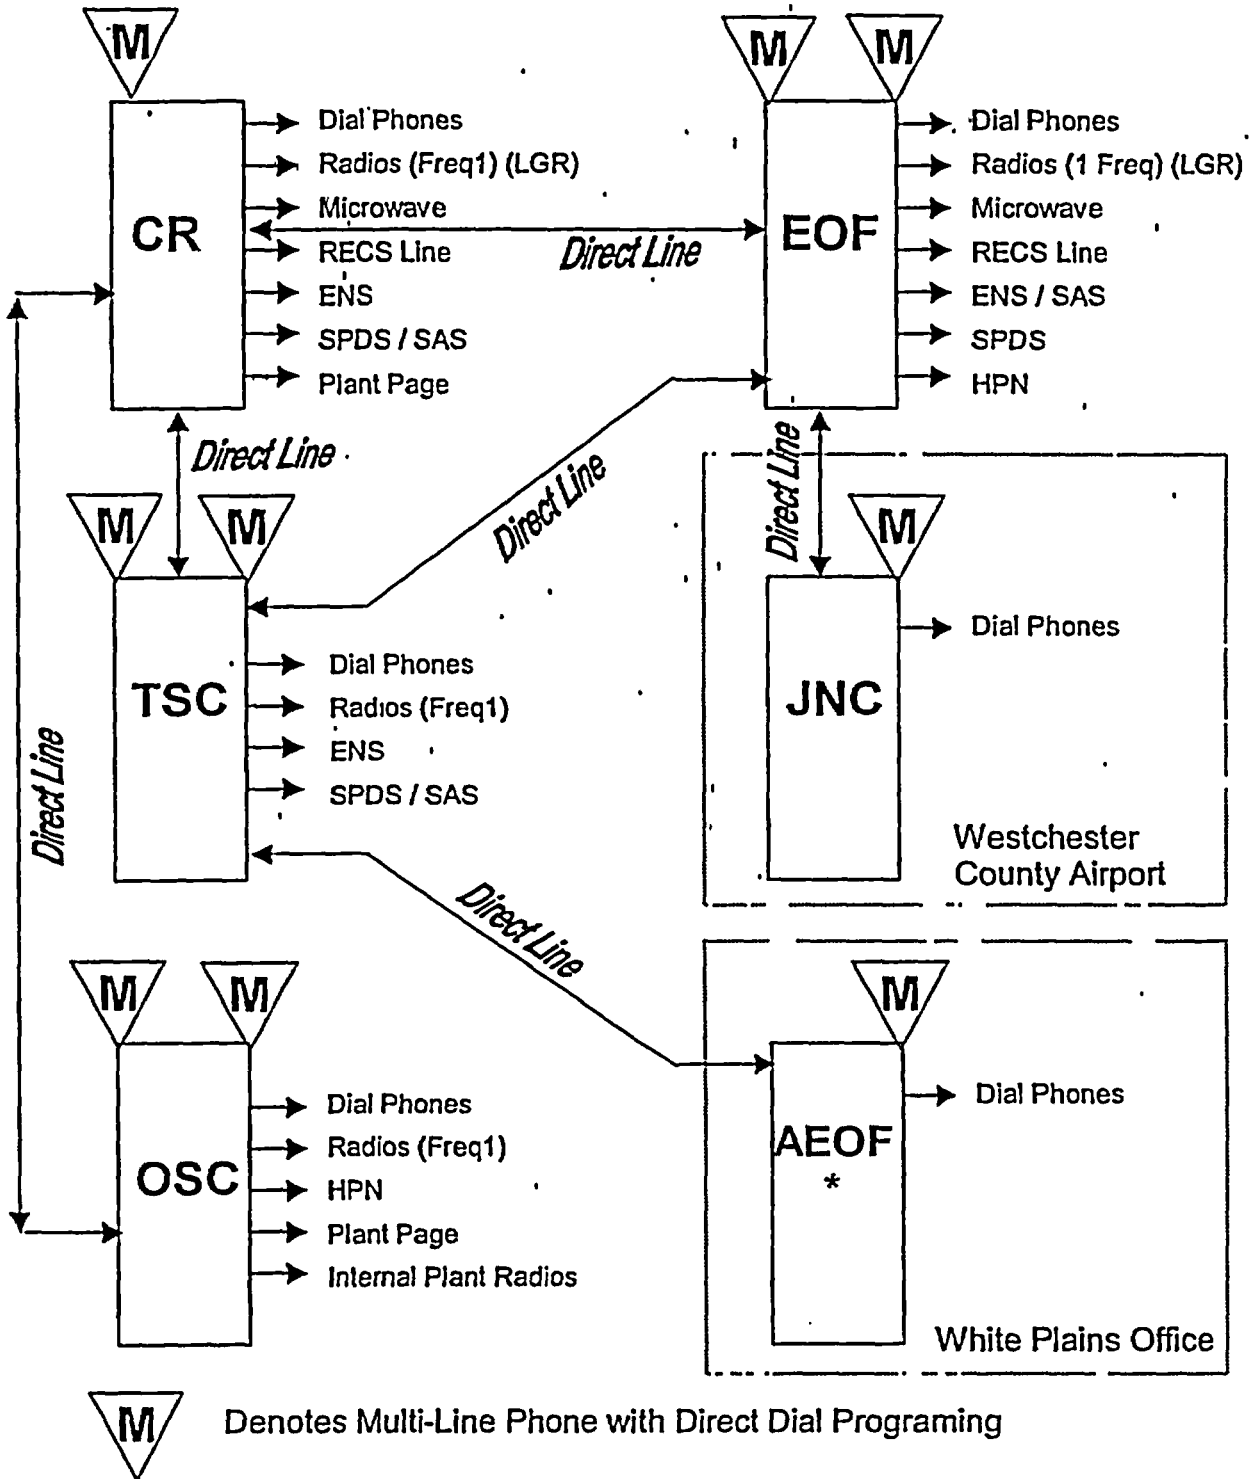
M

CR

Dial Phones
Radios (Freq1) (LGR)
Microwave
RECS Line
ENS
SPDS / SAS
Plant Page

Direct Line

M M

EOF

Dial Phones
Radios (1 Freq) (LGR)
Microwave
RECS Line
ENS / SAS
SPDS
HPN

Direct Line

Direct Line

Direct Line

M M

TSC

Dial Phones
Radios (Freq1)
ENS
SPDS / SAS

M

JNC

Dial Phones

Westchester County Airport

Direct Line

Direct Line

M M

OSC

Dial Phones
Radios (Freq1)
HPN
Plant Page
Internal Plant Radios

M

AEOF
*

Dial Phones

White Plains Office

M Denotes Multi-Line Phone with Direct Dial Programing